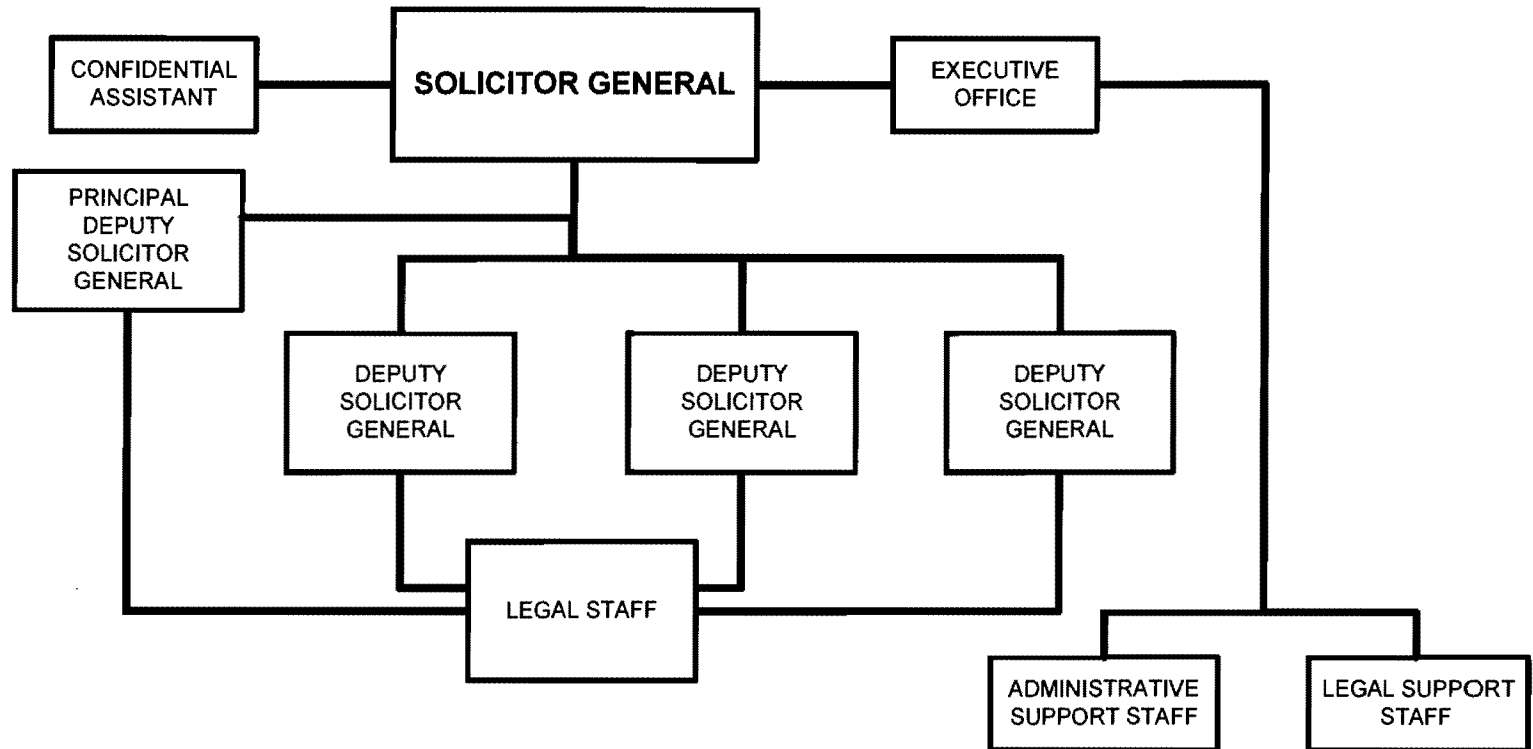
CONFIDENTIAL ASSISTANT

SOLICITOR GENERAL

EXECUTIVE OFFICE

PRINCIPAL DEPUTY SOLICITOR GENERAL

DEPUTY SOLICITOR GENERAL

DEPUTY SOLICITOR GENERAL

DEPUTY SOLICITOR GENERAL

LEGAL STAFF

ADMINISTRATIVE SUPPORT STAFF

LEGAL SUPPORT STAFF